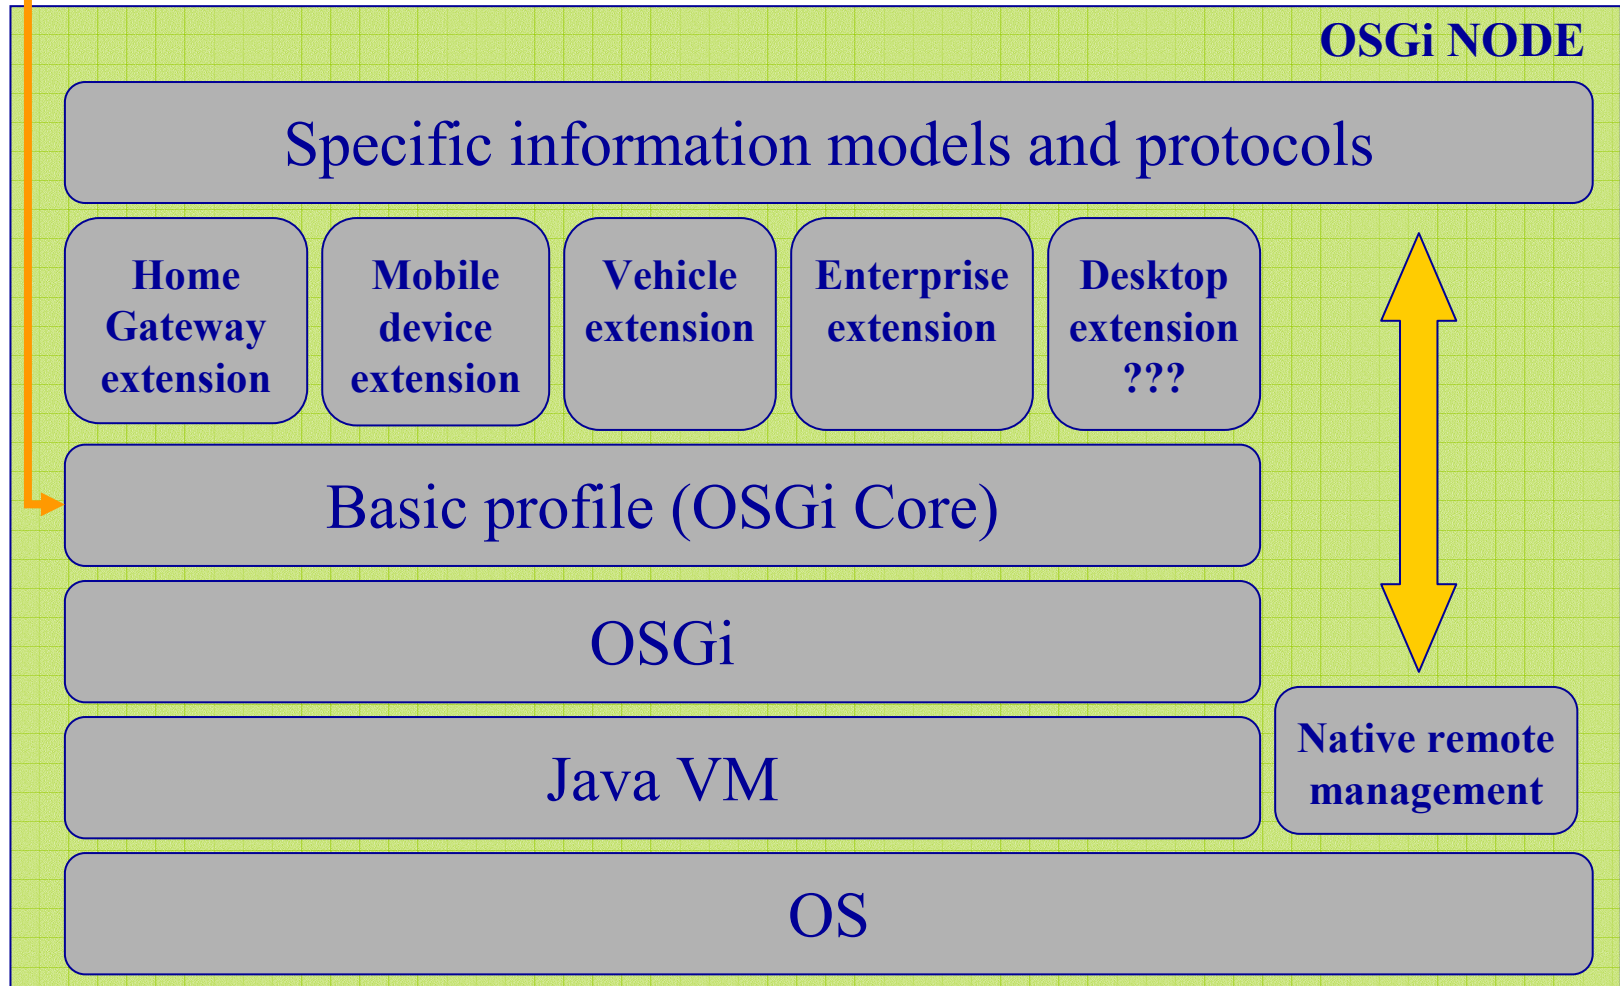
OSGi NODE

Specific information models and protocols

Home Gateway extension

Mobile device extension

Vehicle extension

Enterprise extension

Desktop extension ???

Basic profile (OSGi Core)

OSGi

Java VM

Native remote management

OS